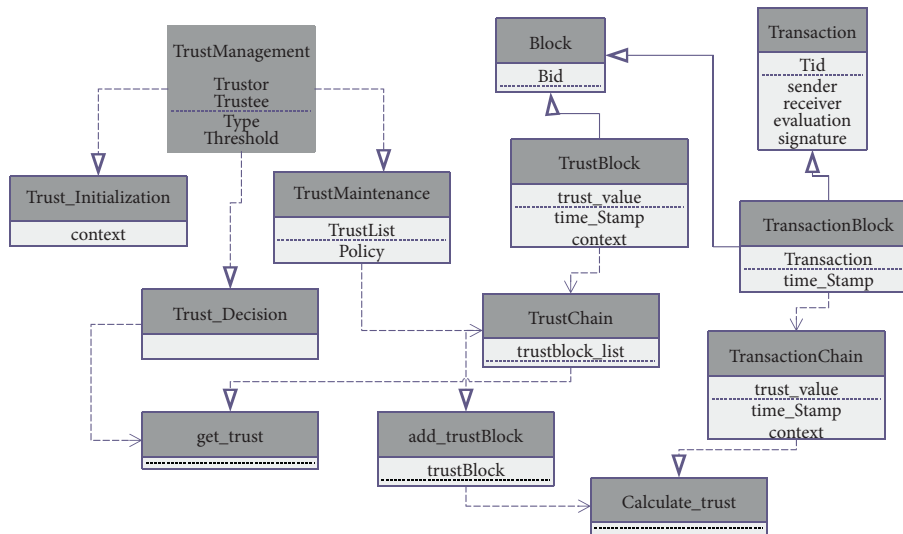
TrustManagement
Trustor
Trustee
Type
Threshold

Trust_Initialization
context

TrustMaintenance
TrustList
Policy

Trust_Decision

get_trust

Block
Bid

TrustBlock
trust_value
time_Stamp
context

TrustChain
trustblock_list

add_trustBlock
trustBlock

Transaction
Tid
sender
receiver
evaluation
signature

TransactionBlock
Transaction
time_Stamp

TransactionChain
trust_value
time_Stamp
context

Calculate_trust